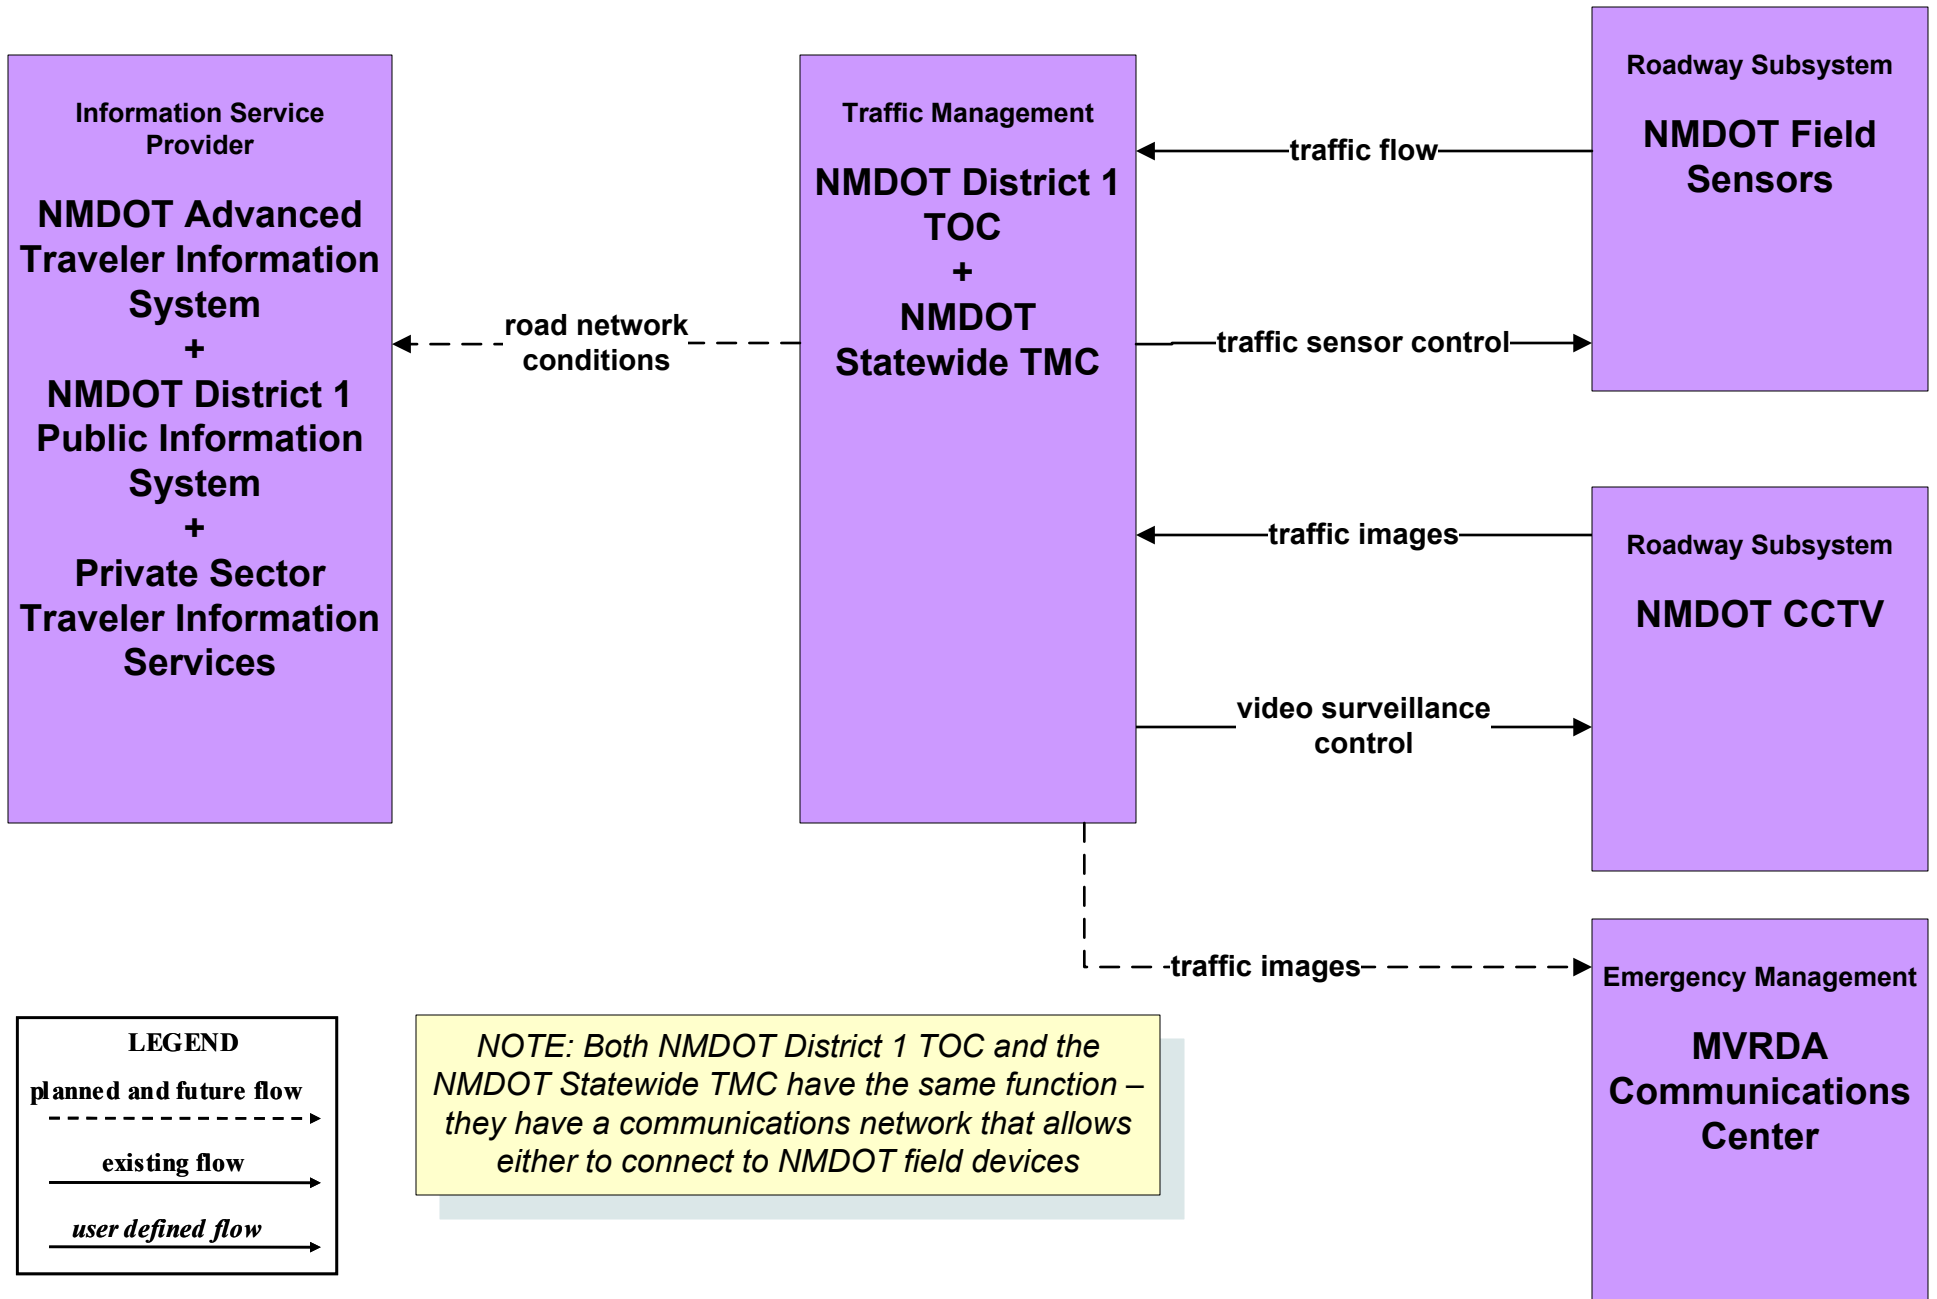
Information Service Provider

NMDOT Advanced Traveler Information System
+
NMDOT District 1 Public Information System
+
Private Sector Traveler Information Services

road network conditions

Traffic Management

NMDOT District 1 TOC
+
NMDOT Statewide TMC

traffic flow

traffic sensor control

Roadway Subsystem

NMDOT Field Sensors

traffic images

video surveillance control

Roadway Subsystem

NMDOT CCTV

traffic images

Emergency Management

MVRDA Communications Center

LEGEND
planned and future flow
existing flow
user defined flow

NOTE: Both NMDOT District 1 TOC and the NMDOT Statewide TMC have the same function – they have a communications network that allows either to connect to NMDOT field devices